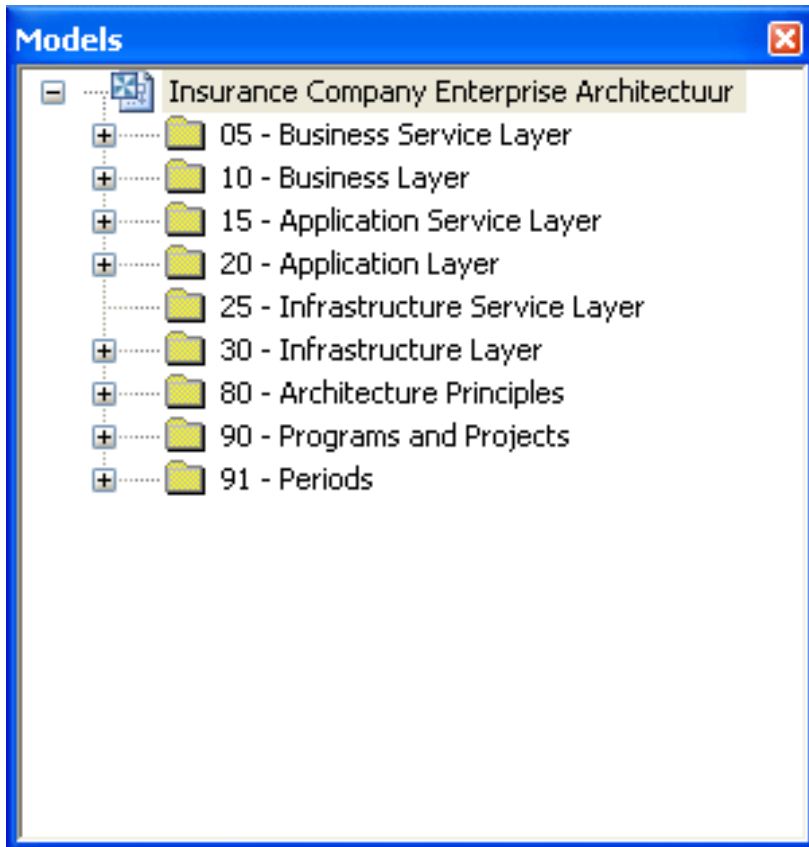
Models

Insurance Company Enterprise Architectuur
05 - Business Service Layer
10 - Business Layer
15 - Application Service Layer
20 - Application Layer
25 - Infrastructure Service Layer
30 - Infrastructure Layer
80 - Architecture Principles
90 - Programs and Projects
91 - Periods